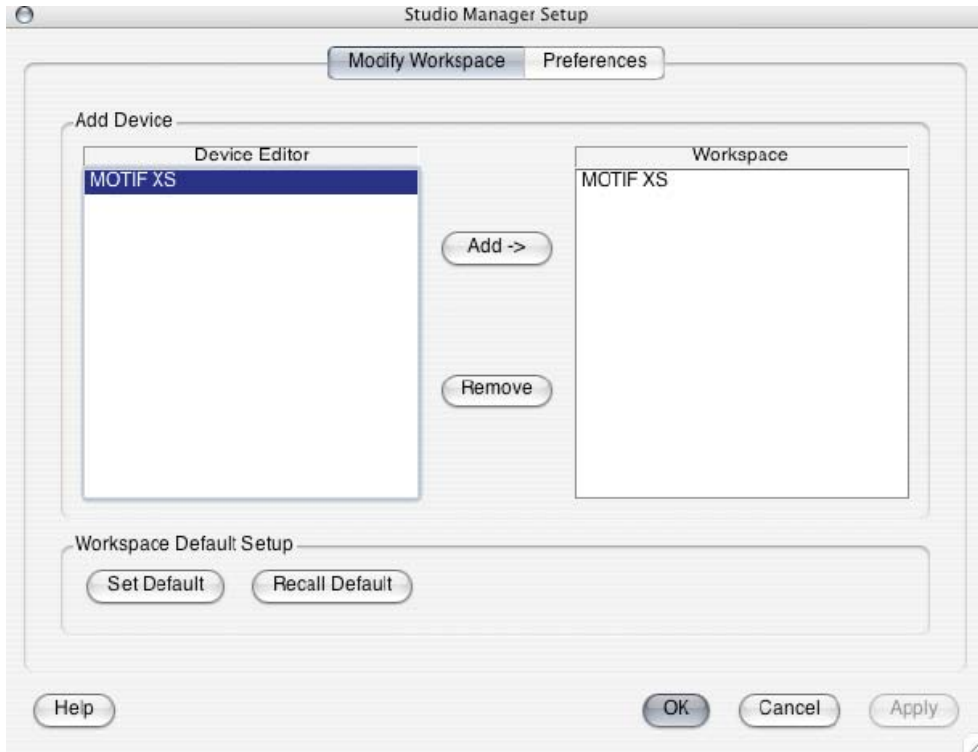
Studio Manager Setup

Modify Workspace | Preferences

Add Device

| Device Editor |
|---|
| MOTIF XS |

Add ->

Remove

| Workspace |
|---|
| MOTIF XS |

Workspace Default Setup

Set Default

Recall Default

Help

OK

Cancel

Apply